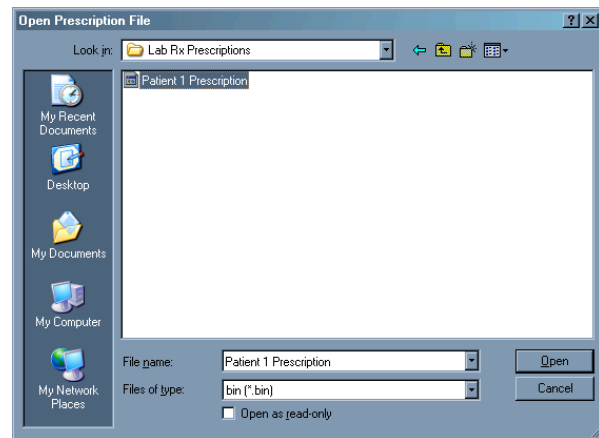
Open Prescription File

?
X

Look in: Lab Rx Prescriptions

Patient 1 Prescription

My Recent Documents

Desktop

My Documents

My Computer

My Network Places

File name: Patient 1 Prescription

Files of type: bin (*.bin)

Open as read-only

Open

Cancel